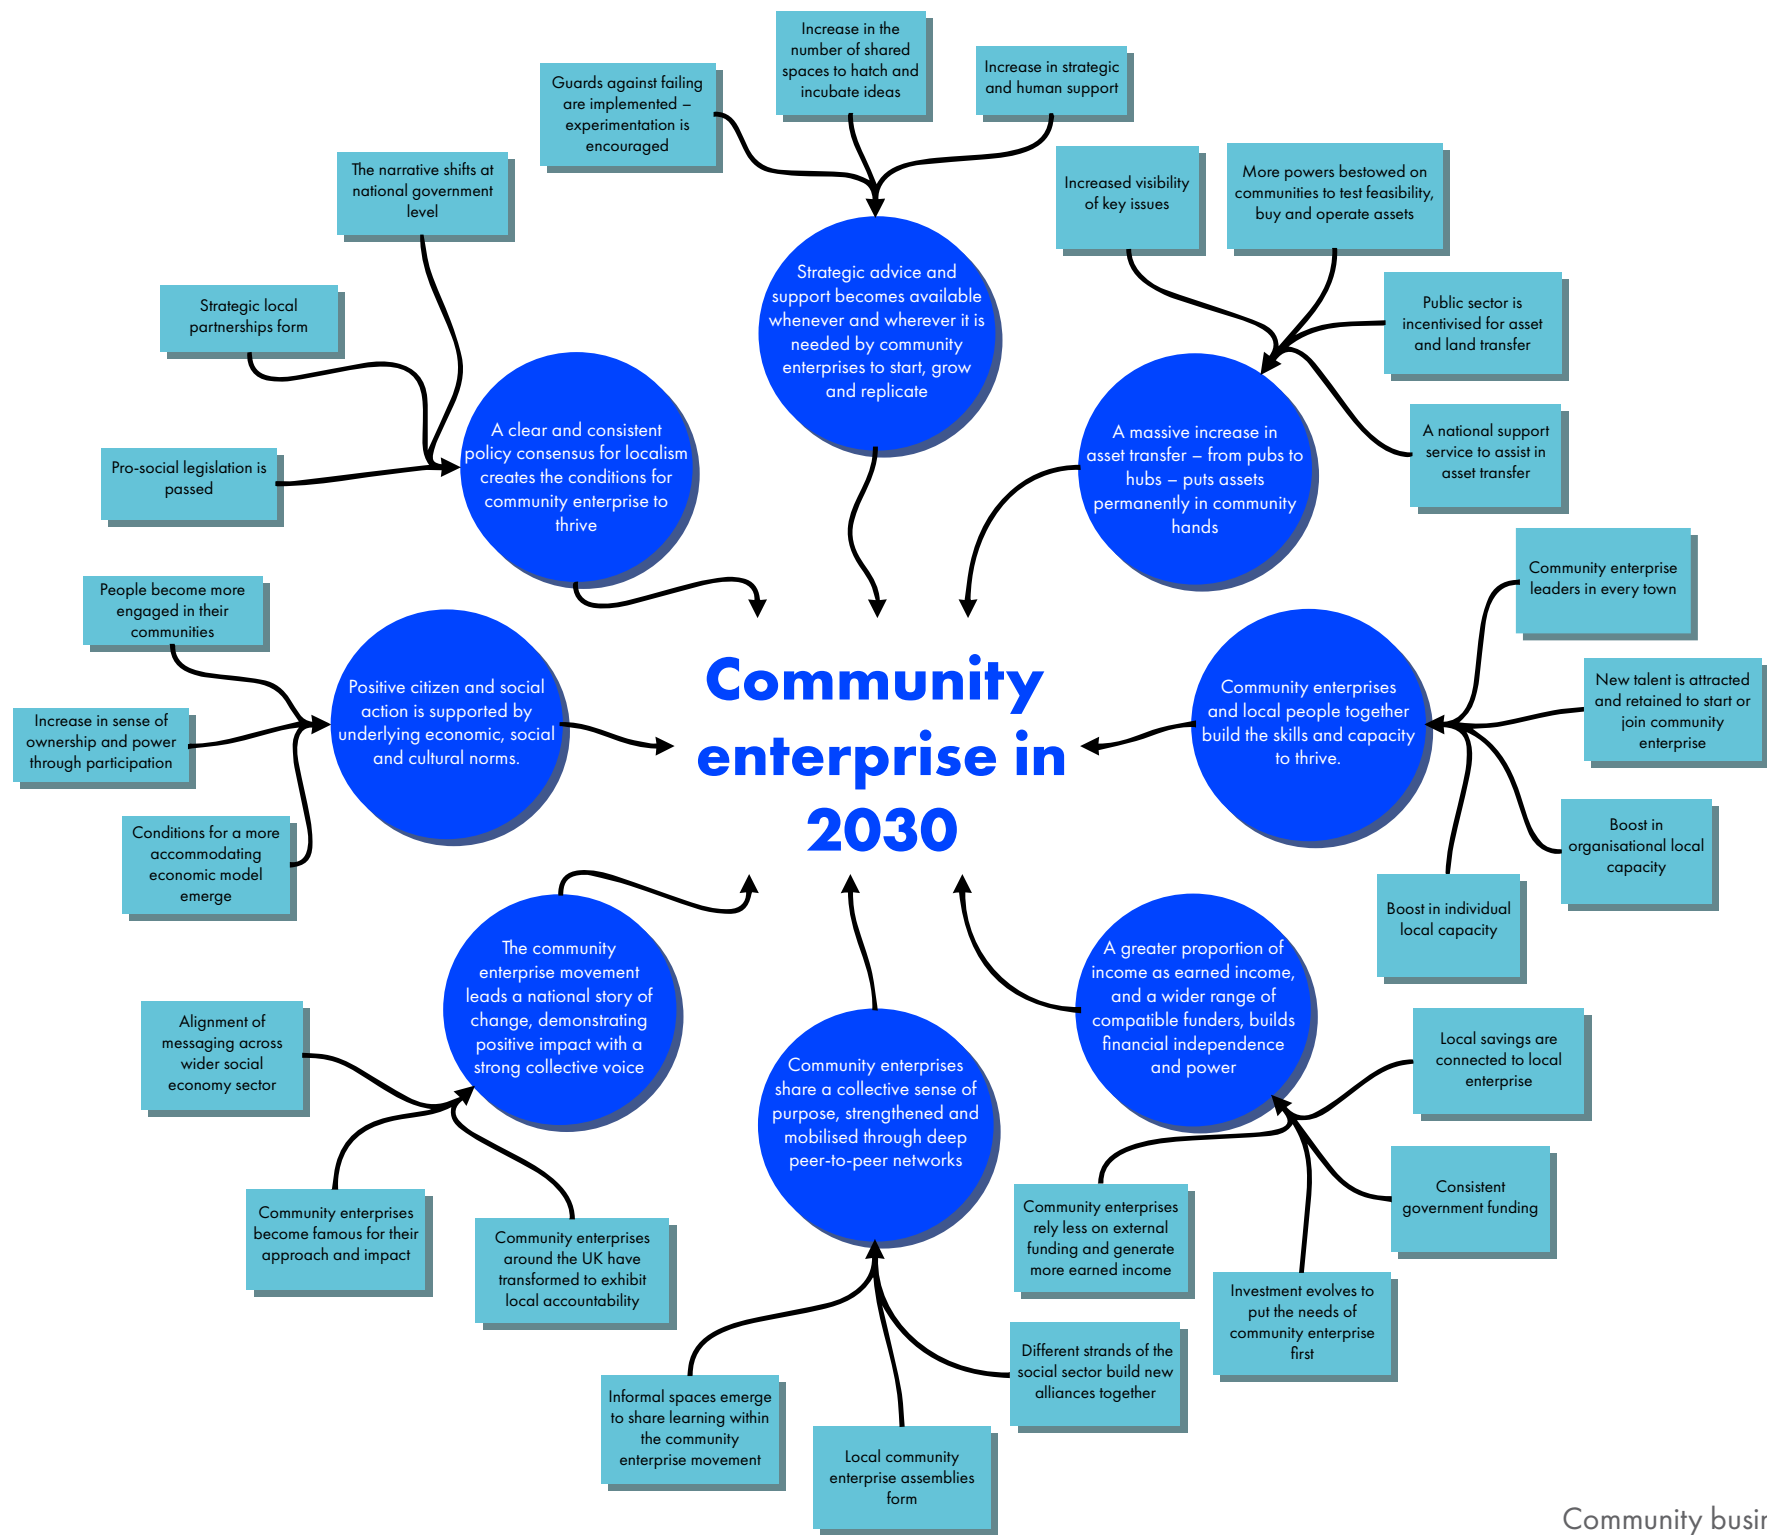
Increase in the number of shared spaces to hatch and incubate ideas

Guards against failing are implemented – experimentation is encouraged

Increase in strategic and human support

The narrative shifts at national government level

Increased visibility of key issues

More powers bestowed on communities to test feasibility, buy and operate assets

Strategic advice and support becomes available whenever and wherever it is needed by community enterprises to start, grow and replicate

Strategic local partnerships form

Public sector is incentivised for asset and land transfer

A clear and consistent policy consensus for localism creates the conditions for community enterprise to thrive

A national support service to assist in asset transfer

Pro-social legislation is passed

A massive increase in asset transfer – from pubs to hubs – puts assets permanently in community hands

Community enterprise leaders in every town

People become more engaged in their communities

Community enterprise in 2030

New talent is attracted and retained to start or join community enterprise

Increase in sense of ownership and power through participation

Positive citizen and social action is supported by underlying economic, social and cultural norms.

Community enterprises and local people together build the skills and capacity to thrive.

Conditions for a more accommodating economic model emerge

Boost in organisational local capacity

Boost in individual local capacity

The community enterprise movement leads a national story of change, demonstrating positive impact with a strong collective voice

A greater proportion of income as earned income, and a wider range of compatible funders, builds financial independence and power

Alignment of messaging across wider social economy sector

Local savings are connected to local enterprise

Community enterprises share a collective sense of purpose, strengthened and mobilised through deep peer-to-peer networks

Consistent government funding

Community enterprises become famous for their approach and impact

Community enterprises around the UK have transformed to exhibit local accountability

Community enterprises rely less on external funding and generate more earned income

Investment evolves to put the needs of community enterprise first

Different strands of the social sector build new alliances together

Informal spaces emerge to share learning within the community enterprise movement

Local community enterprise assemblies form

Community busi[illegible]